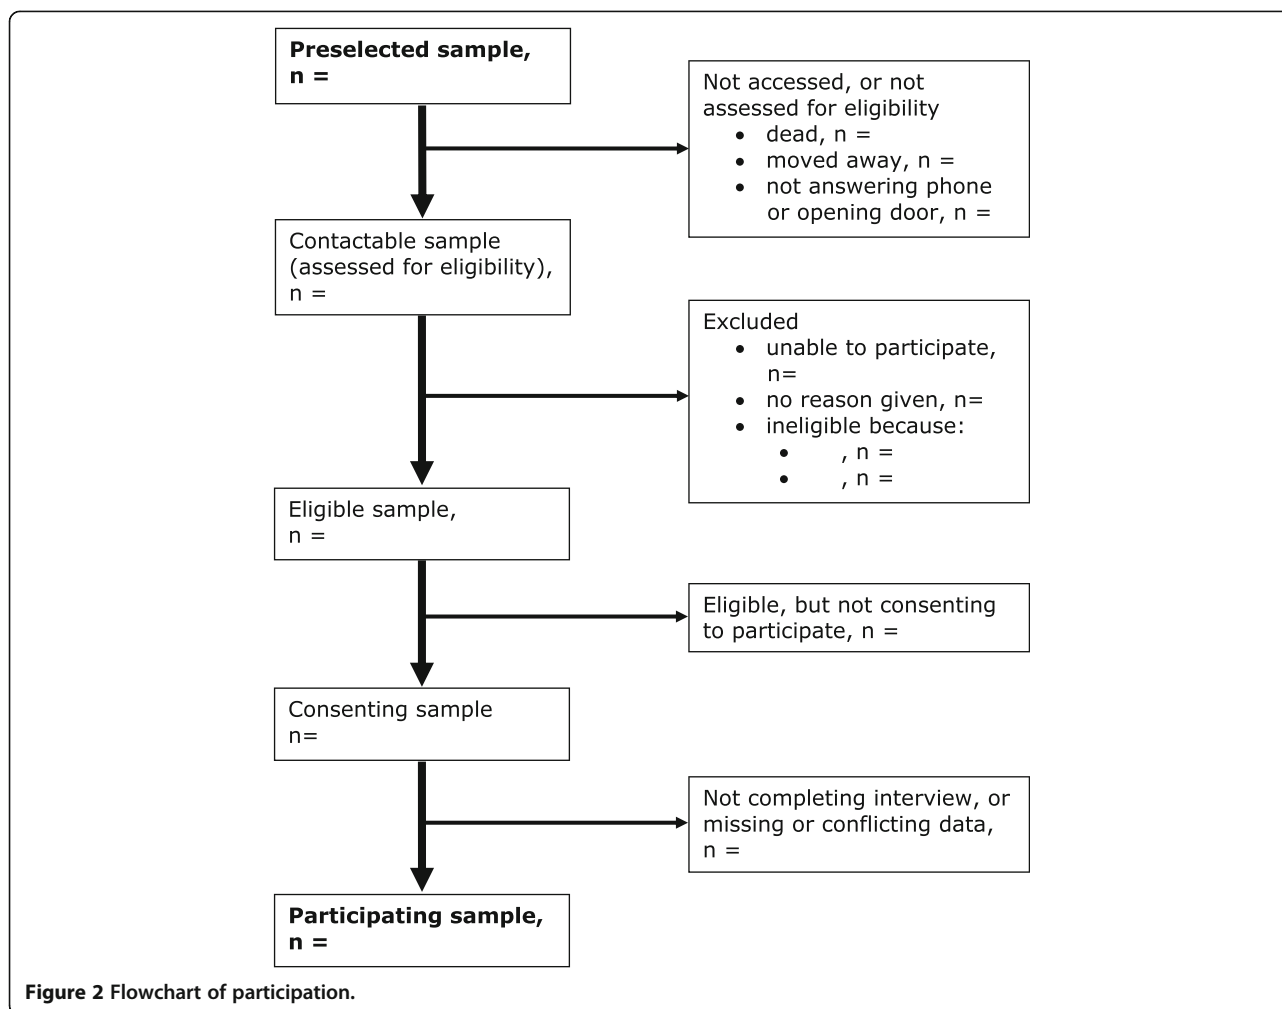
**Preselected sample, n =**

Not accessed, or not assessed for eligibility
- dead, n =
- moved away, n =
- not answering phone or opening door, n =

Contactable sample (assessed for eligibility), n =

Excluded
- unable to participate, n=
- no reason given, n=
- ineligible because:
  - , n =
  - , n =

Eligible sample, n =

Eligible, but not consenting to participate, n =

Consenting sample n=

Not completing interview, or missing or conflicting data, n =

**Participating sample, n =**

**Figure 2** Flowchart of participation.